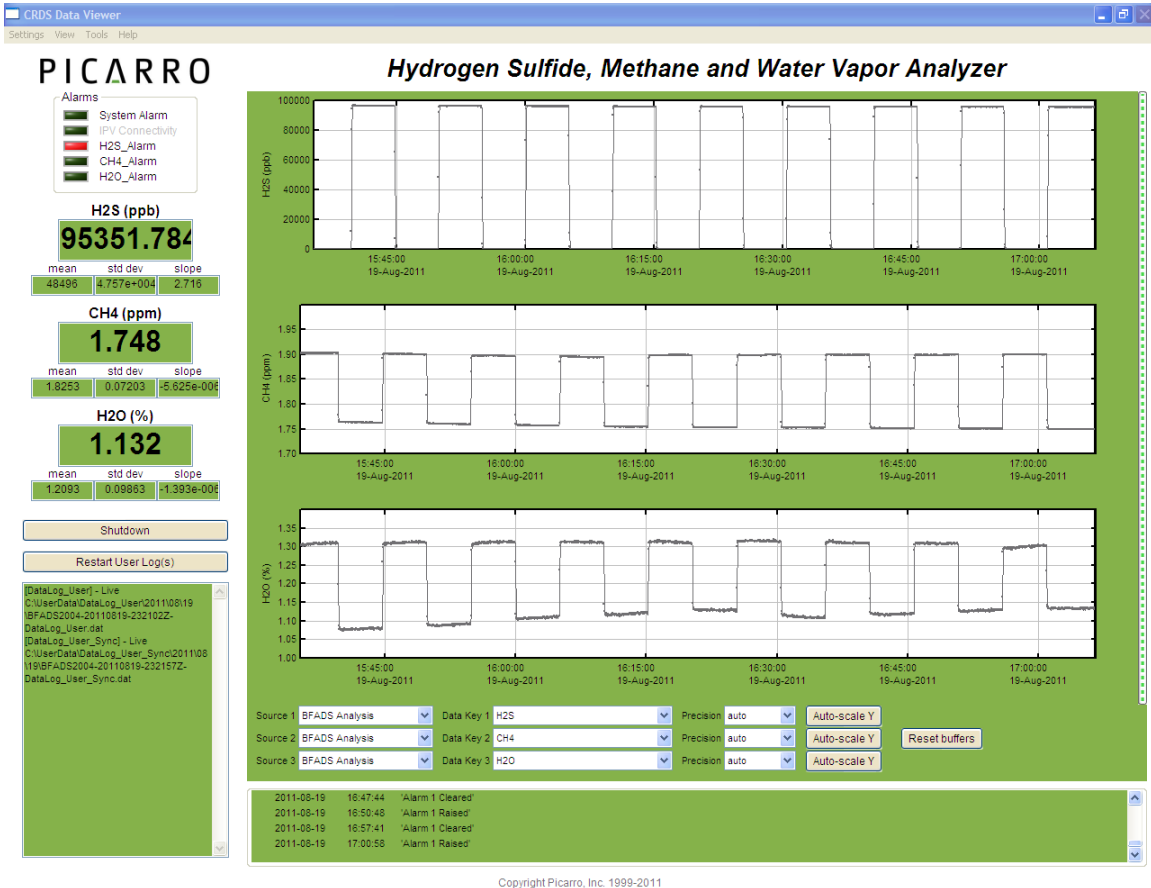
CRDS Data Viewer
Settings View Tools Help

PICARRO

Hydrogen Sulfide, Methane and Water Vapor Analyzer

Alarms
System Alarm
IPV Connectivity
H2S_Alarm
CH4_Alarm
H2O_Alarm

H2S (ppb)
95351.784
mean std dev slope
48496 4.757e+004 2.716

CH4 (ppm)
1.748
mean std dev slope
1.8253 0.07203 -5.625e-006

H2O (%)
1.132
mean std dev slope
1.2093 0.09863 -1.393e-006

Shutdown

Restart User Log(s)

[DataLog_User] - Live C:\UserData\DataLog_User\2011\08\19\BFADS2004-20110819-232102Z-DataLog_User.dat
[DataLog_User_Sync] - Live C:\UserData\DataLog_User_Sync\2011\08\19\BFADS2004-20110819-232157Z-DataLog_User_Sync.dat

H2S (ppb)
100000
80000
60000
40000
20000
0
15:45:00 19-Aug-2011
16:00:00 19-Aug-2011
16:15:00 19-Aug-2011
16:30:00 19-Aug-2011
16:45:00 19-Aug-2011
17:00:00 19-Aug-2011

CH4 (ppm)
1.95
1.90
1.85
1.80
1.75
1.70
15:45:00 19-Aug-2011
16:00:00 19-Aug-2011
16:15:00 19-Aug-2011
16:30:00 19-Aug-2011
16:45:00 19-Aug-2011
17:00:00 19-Aug-2011

H2O (%)
1.35
1.30
1.25
1.20
1.15
1.10
1.05
1.00
15:45:00 19-Aug-2011
16:00:00 19-Aug-2011
16:15:00 19-Aug-2011
16:30:00 19-Aug-2011
16:45:00 19-Aug-2011
17:00:00 19-Aug-2011

Source 1 BFADS Analysis Data Key 1 H2S Precision auto Auto-scale Y
Source 2 BFADS Analysis Data Key 2 CH4 Precision auto Auto-scale Y Reset buffers
Source 3 BFADS Analysis Data Key 3 H2O Precision auto Auto-scale Y

2011-08-19 16:47:44 'Alarm 1 Cleared'
2011-08-19 16:50:48 'Alarm 1 Raised'
2011-08-19 16:57:41 'Alarm 1 Cleared'
2011-08-19 17:00:58 'Alarm 1 Raised'

Copyright Picarro, Inc. 1999-2011